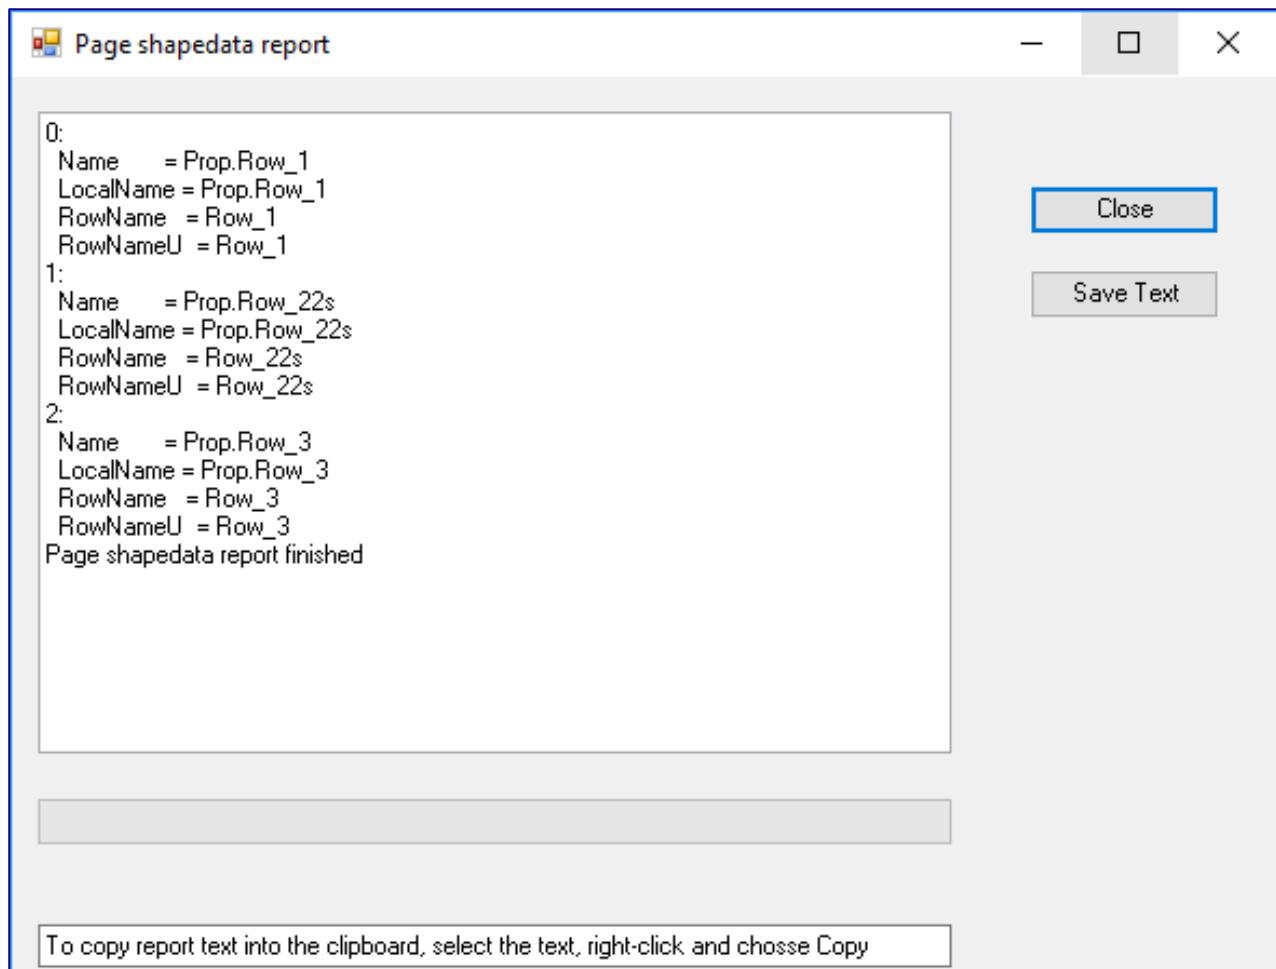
Page shapedata report

0:
Name = Prop.Row_1
LocalName = Prop.Row_1
RowName = Row_1
RowNameU = Row_1
1:
Name = Prop.Row_22s
LocalName = Prop.Row_22s
RowName = Row_22s
RowNameU = Row_22s
2:
Name = Prop.Row_3
LocalName = Prop.Row_3
RowName = Row_3
RowNameU = Row_3
Page shapedata report finished

Close

Save Text

To copy report text into the clipboard, select the text, right-click and chosse Copy